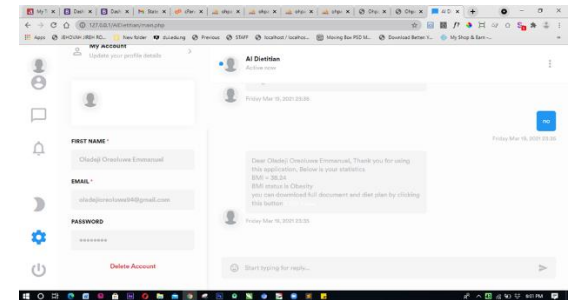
127.0.0.1/AIDietitian/main.php

Apps JEHOVAH JIREH RO... New folder duscale.ng Previous STAFF localhost / localhos... Moving Box PSD M... Download Better... My Shop & Earn -...

My Account
Update your profile details

FIRST NAME *
Oladeji Oreoluwa Emmanuel

EMAIL *
oladejioreoluwa94@gmail.com

PASSWORD
••••••••

Delete Account

AI Dietitian
Active now

Friday Mar 19, 2021 23:36

no

Friday Mar 19, 2021 23:36

Dear Oladeji Oreoluwa Emmanuel, Thank you for using this application, Below is your statistics
BMI = 38.24
BMI status is Obesity
you can download full document and diet plan by clicking this button

Friday Mar 19, 2021 23:36

Start typing for reply...

9:41 PM